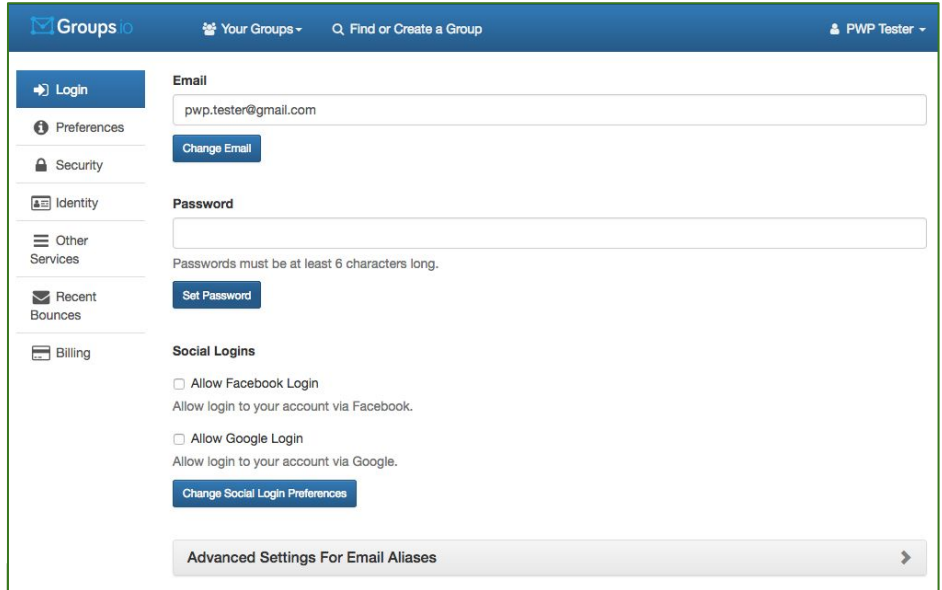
Groups.io Your Groups Find or Create a Group PWP Tester

Login
Preferences
Security
Identity
Other Services
Recent Bounces
Billing

Email

pwp.tester@gmail.com

Change Email

Password

Passwords must be at least 6 characters long.

Set Password

Social Logins

Allow Facebook Login

Allow login to your account via Facebook.

Allow Google Login

Allow login to your account via Google.

Change Social Login Preferences

Advanced Settings For Email Aliases